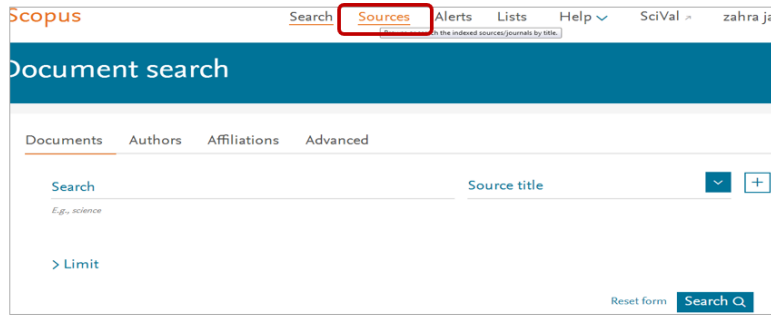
Scopus

Search Sources Alerts Lists Help SciVal zahra ja

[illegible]h the indexed sources/journals by title.

Document search

Documents Authors Affiliations Advanced

Search

E.g., science

Source title

> Limit

Reset form Search